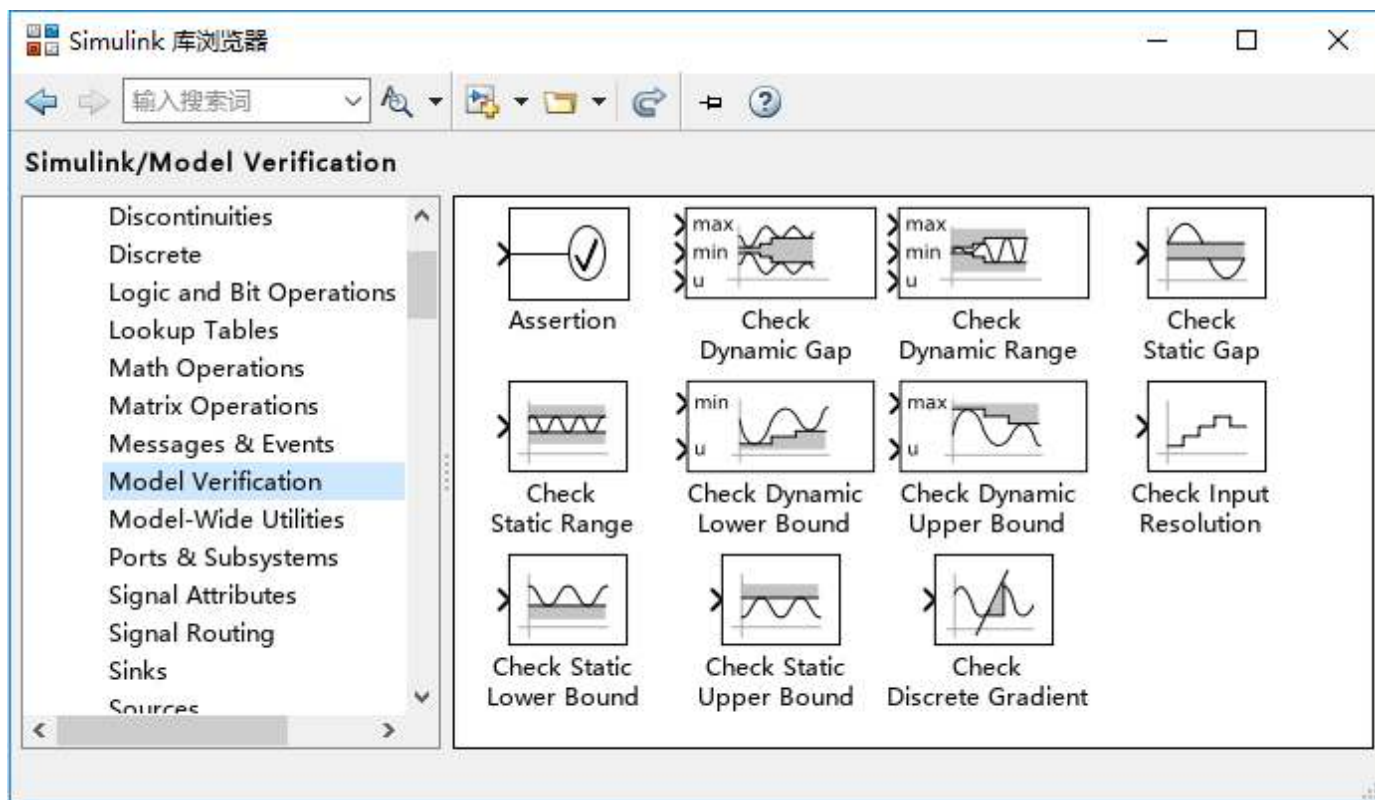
Simulink 库浏览器

输入搜索词

Simulink/Model Verification

Discontinuities
Discrete
Logic and Bit Operations
Lookup Tables
Math Operations
Matrix Operations
Messages & Events
Model Verification
Model-Wide Utilities
Ports & Subsystems
Signal Attributes
Signal Routing
Sinks
Sources

Assertion

max
min
u
Check Dynamic Gap

max
min
u
Check Dynamic Range

Check Static Gap

Check Static Range

min
u
Check Dynamic Lower Bound

max
u
Check Dynamic Upper Bound

Check Input Resolution

Check Static Lower Bound

Check Static Upper Bound

Check Discrete Gradient